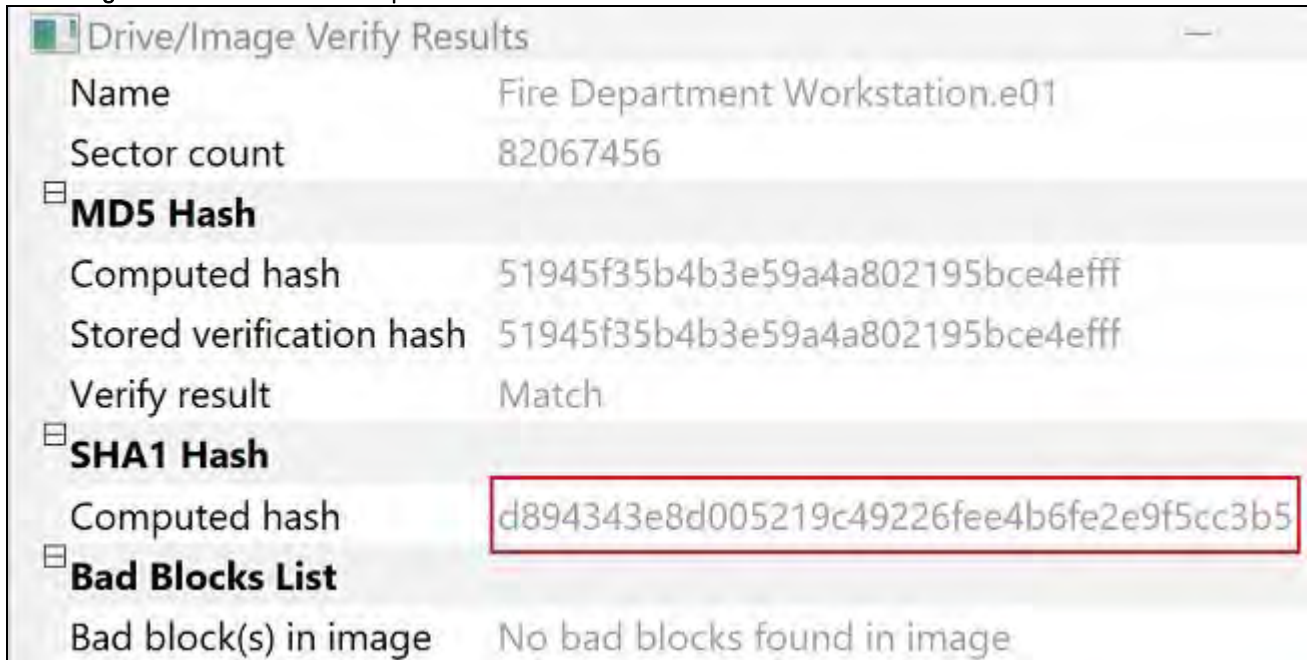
Drive/Image Verify Results

| | |
|---|---|
| Name | Fire Department Workstation.e01 |
| Sector count | 82067456 |
| **MD5 Hash** | |
| Computed hash | 51945f35b4b3e59a4a802195bce4efff |
| Stored verification hash | 51945f35b4b3e59a4a802195bce4efff |
| Verify result | Match |
| **SHA1 Hash** | |
| Computed hash | d894343e8d005219c49226fee4b6fe2e9f5cc3b5 |
| **Bad Blocks List** | |
| Bad block(s) in image | No bad blocks found in image |